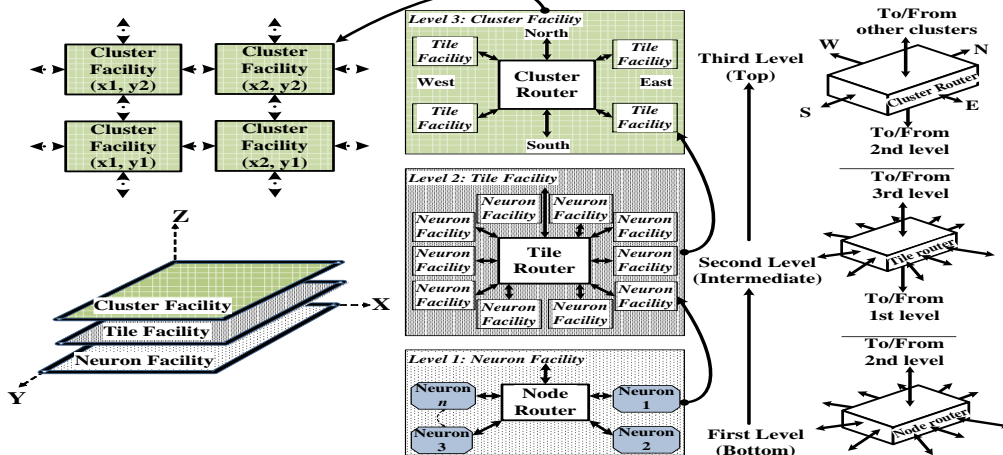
Cluster Facility (x1, y2)

Cluster Facility (x2, y2)

Cluster Facility (x1, y1)

Cluster Facility (x2, y1)

Z

Cluster Facility

Tile Facility

Neuron Facility

X

Y

Level 3: Cluster Facility

North

Tile Facility

Tile Facility

West

Cluster Router

East

Tile Facility

Tile Facility

South

Level 2: Tile Facility

Neuron Facility

Neuron Facility

Neuron Facility

Neuron Facility

Neuron Facility

Tile Router

Neuron Facility

Neuron Facility

Neuron Facility

Neuron Facility

Neuron Facility

Level 1: Neuron Facility

Neuron $n$

Node Router

Neuron 1

Neuron 3

Neuron 2

Third Level (Top)

Second Level (Intermediate)

First Level (Bottom)

To/From other clusters

W

N

S

Cluster Router

E

To/From 2nd level

To/From 3rd level

Tile router

To/From 1st level

To/From 2nd level

Node router